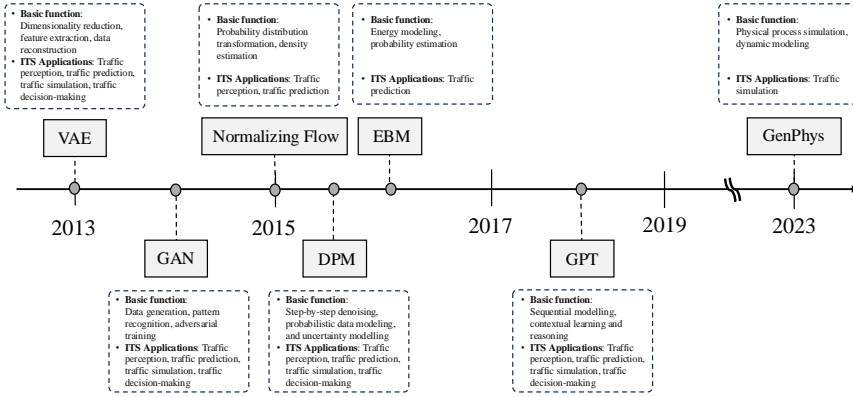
• **Basic function**: Dimensionality reduction, feature extraction, data reconstruction
• **ITS Applications**: Traffic perception, traffic prediction, traffic simulation, traffic decision-making

VAE

• **Basic function**: Probability distribution transformation, density estimation
• **ITS Applications**: Traffic perception, traffic prediction

Normalizing Flow

• **Basic function**: Energy modeling, probability estimation
• **ITS Applications**: Traffic prediction

EBM

• **Basic function**: Physical process simulation, dynamic modeling
• **ITS Applications**: Traffic simulation

GenPhys

2013

2015

2017

2019

2023

GAN

• **Basic function**: Data generation, pattern recognition, adversarial training
• **ITS Applications**: Traffic perception, traffic prediction, traffic simulation, traffic decision-making

DPM

• **Basic function**: Step-by-step denoising, probabilistic data modeling, and uncertainty modelling
• **ITS Applications**: Traffic perception, traffic prediction, traffic simulation, traffic decision-making

GPT

• **Basic function**: Sequential modelling, contextual learning and reasoning
• **ITS Applications**: Traffic perception, traffic prediction, traffic simulation, traffic decision-making